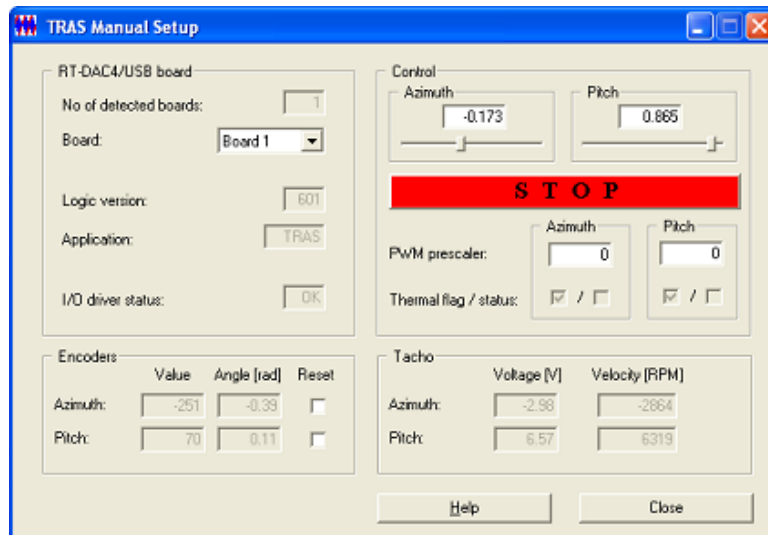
TRAS Manual Setup

RT-DAC4/USB board

No of detected boards: 1

Board: Board 1

Logic version: 601

Application: TRAS

I/O driver status: OK

Control

Azimuth -0.173

Pitch 0.865

S T O P

Azimuth

Pitch

PWM prescaler: 0 0

Thermal flag / status: / /

Encoders

| | Value | Angle [rad] | Reset |
|---|---|---|---|
| Azimuth: | -251 | -0.39 | |
| Pitch: | 70 | 0.11 | |

Tacho

| | Voltage [V] | Velocity [RPM] |
|---|---|---|
| Azimuth: | -2.98 | -2864 |
| Pitch: | 6.57 | 6319 |

Help

Close